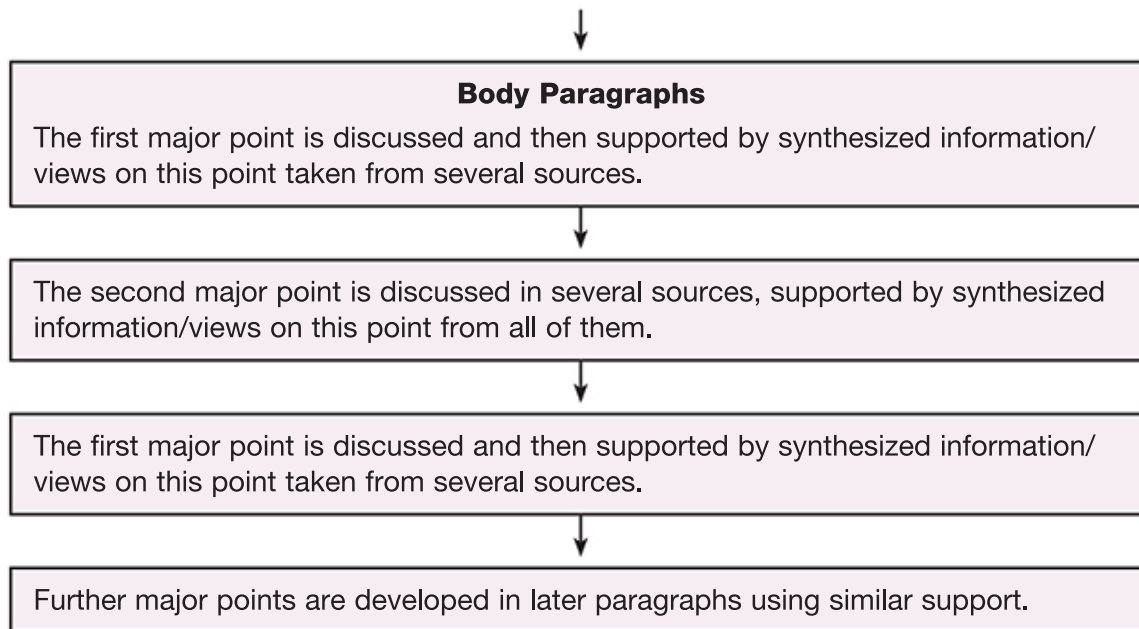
**Body Paragraphs**

The first major point is discussed and then supported by synthesized information/views on this point taken from several sources.

The second major point is discussed in several sources, supported by synthesized information/views on this point from all of them.

The first major point is discussed and then supported by synthesized information/views on this point taken from several sources.

Further major points are developed in later paragraphs using similar support.